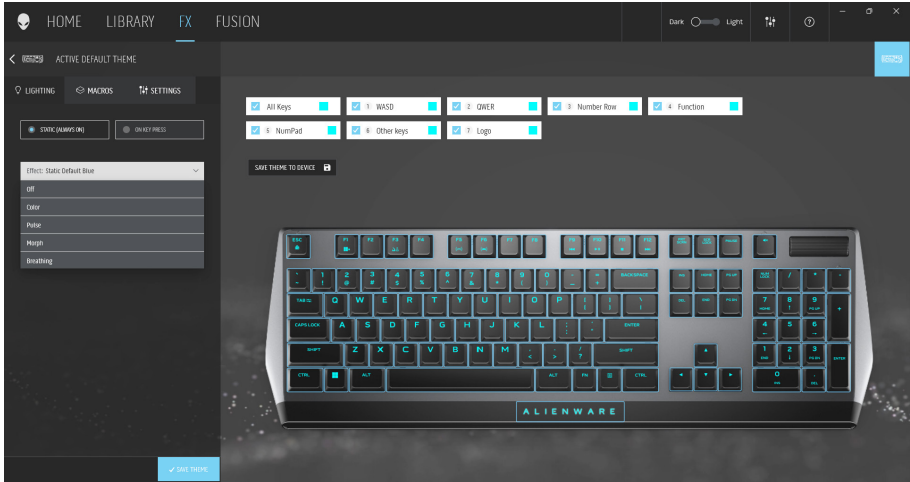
HOME LIBRARY FX FUSION

Dark Light

ACTIVE DEFAULT THEME

LIGHTING MACROS SETTINGS

STATIC (ALWAYS ON) ON KEY PRESS

Effect: Static Default Blue
Off
Color
Pulse
Morph
Breathing

All Keys
1 WASD
2 QWER
3 Number Row
4 Function
5 NumPad
6 Other keys
7 Logo

SAVE THEME TO DEVICE

ESC F1 F2 F3 F4 F5 F6 F7 F8 F9 F10 F11 F12
BACKSPACE
TAB Q W E R T Y U I O P
CAPS LOCK A S D F G H J K L ENTER
SHIFT Z X C V B N M SHIFT
CTRL ALT ALT FN CTRL
7 8 9 4 5 6 1 2 3 0 ENTER
ALIENWARE

SAVE THEME